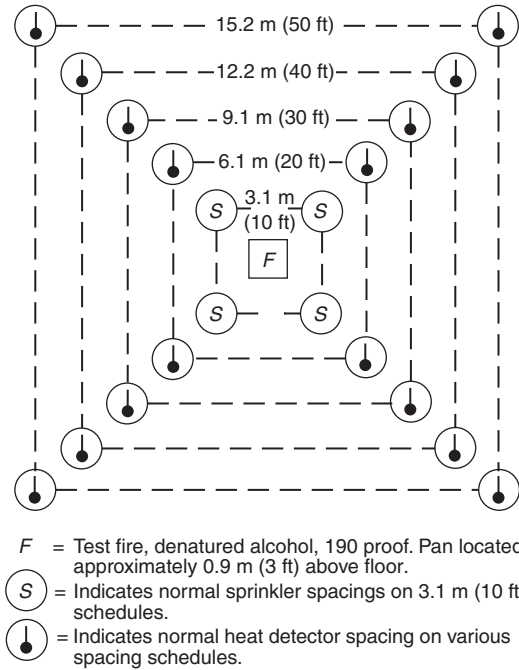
15.2 m (50 ft)

12.2 m (40 ft)

9.1 m (30 ft)

6.1 m (20 ft)

3.1 m (10 ft)

S

S

F

S

S

F = Test fire, denatured alcohol, 190 proof. Pan located approximately 0.9 m (3 ft) above floor.

S = Indicates normal sprinkler spacings on 3.1 m (10 ft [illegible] schedules.

= Indicates normal heat detector spacing on various spacing schedules.